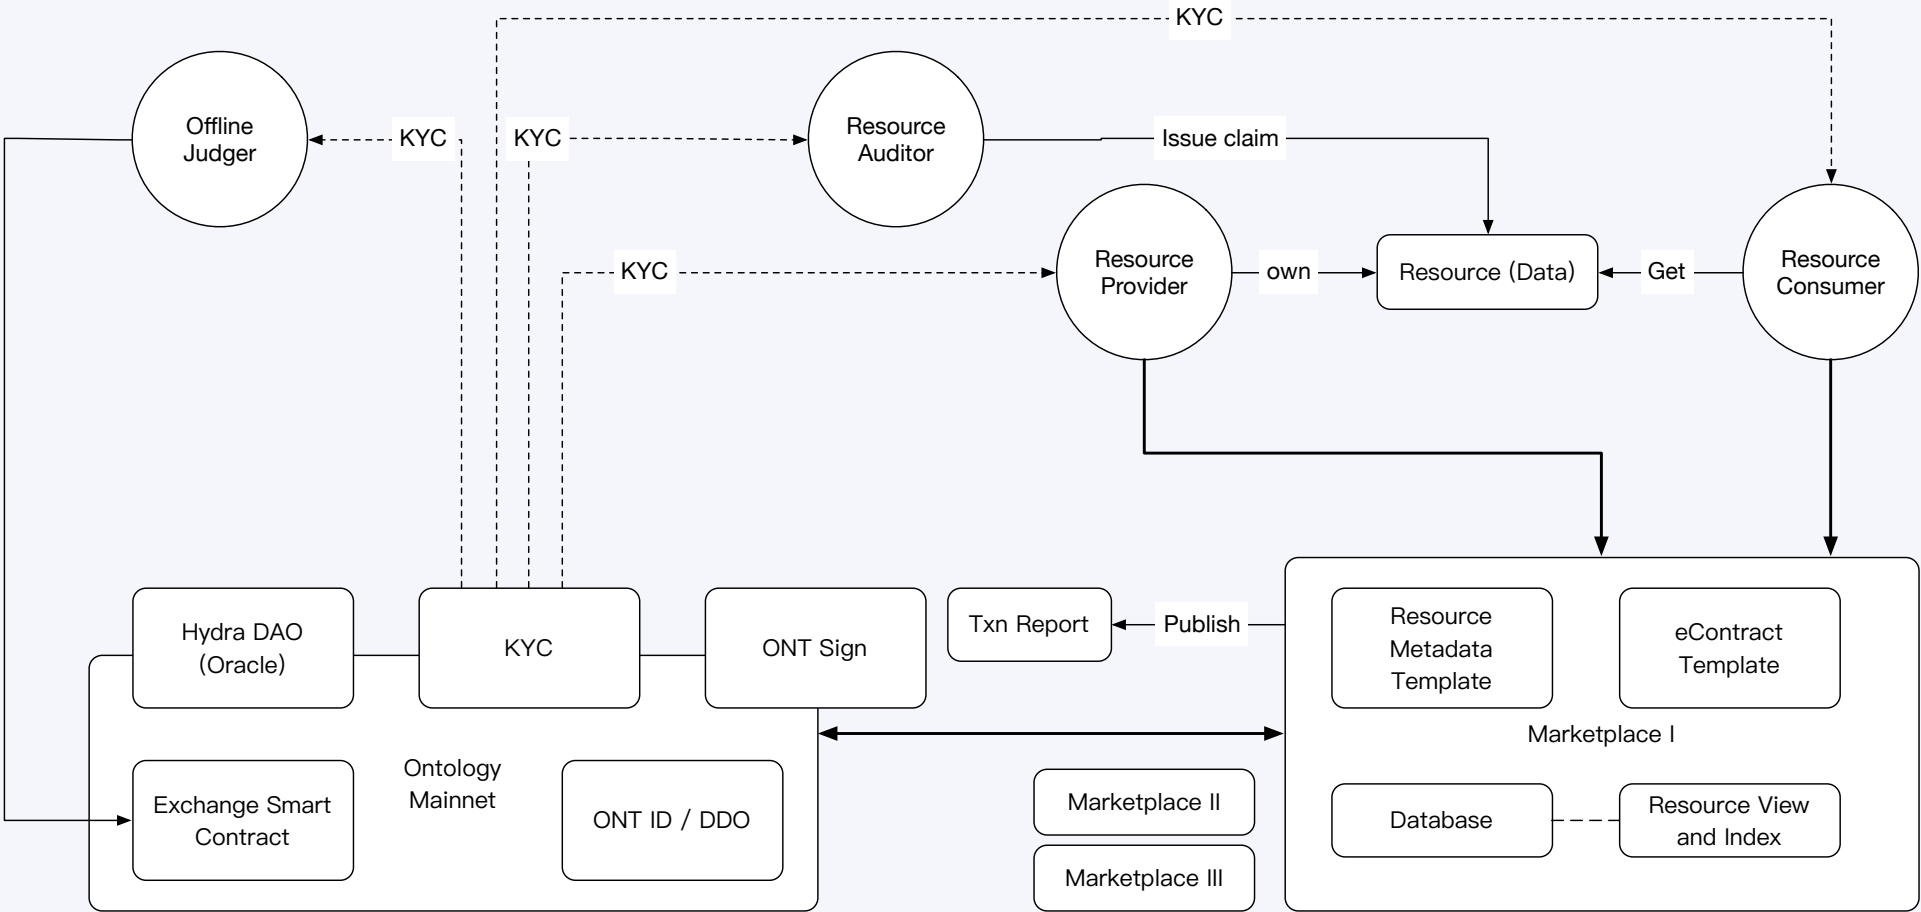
KYC

Offline Judger

KYC

KYC

Resource Auditor

Issue claim

KYC

Resource Provider

own

Resource (Data)

Get

Resource Consumer

Hydra DAO (Oracle)

KYC

ONT Sign

Txn Report

Publish

Resource Metadata Template

eContract Template

Marketplace I

Ontology Mainnet

Exchange Smart Contract

ONT ID / DDO

Marketplace II

Marketplace III

Database

Resource View and Index